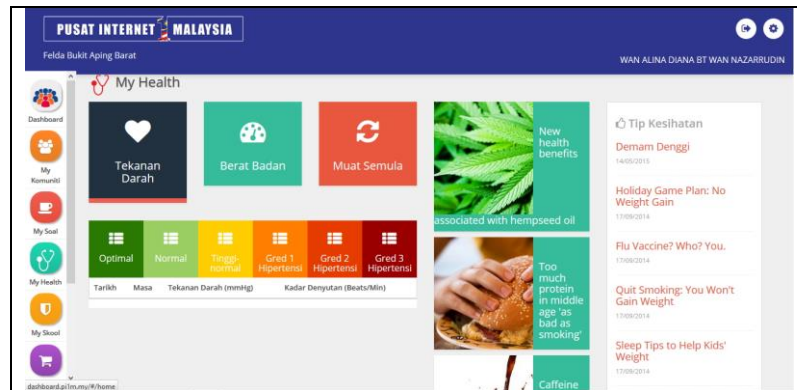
PUSAT INTERNET MALAYSIA
Felda Bukit Aping Barat
WAN ALINA DIANA BT WAN NAZARRUDIN

Dashboard
My Komuniti
My Soal
My Health
My Skool

My Health

Tekanan Darah
Berat Badan
Muat Semula

Optimal
Normal
Tinggi-normal
Gred 1 Hipertensi
Gred 2 Hipertensi
Gred 3 Hipertensi

| Tarikh | Masa | Tekanan Darah (mmHg) | Kadar Denyutan (Beats/Min) |
|---|---|---|---|

New health benefits associated with hempseed oil

Too much protein in middle age 'as bad as smoking'

Caffeine

Tip Kesihatan
Demam Denggi
14/05/2015
Holiday Game Plan: No Weight Gain
17/09/2014
Flu Vaccine? Who? You.
17/09/2014
Quit Smoking: You Won't Gain Weight
17/09/2014
Sleep Tips to Help Kids' Weight
17/09/2014

dashboard.pi1m.my/#/home